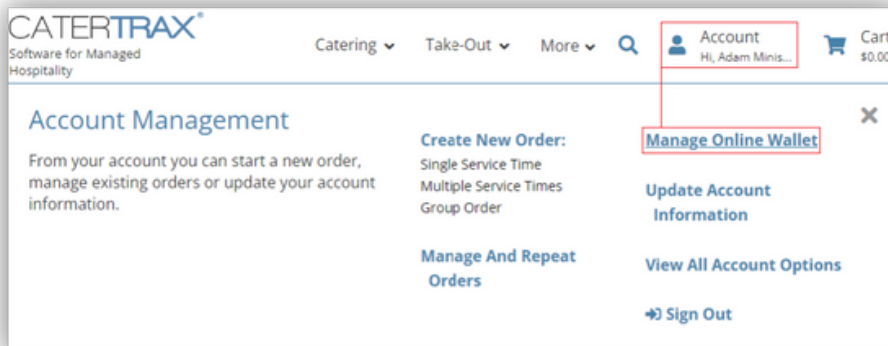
CATERTRAX®
Software for Managed Hospitality

Catering Take-Out More Account Hi, Adam Minis... Cart $0.0

Account Management

From your account you can start a new order, manage existing orders or update your account information.

Create New Order:
Single Service Time
Multiple Service Times
Group Order

Manage And Repeat Orders

Manage Online Wallet

Update Account Information

View All Account Options

Sign Out